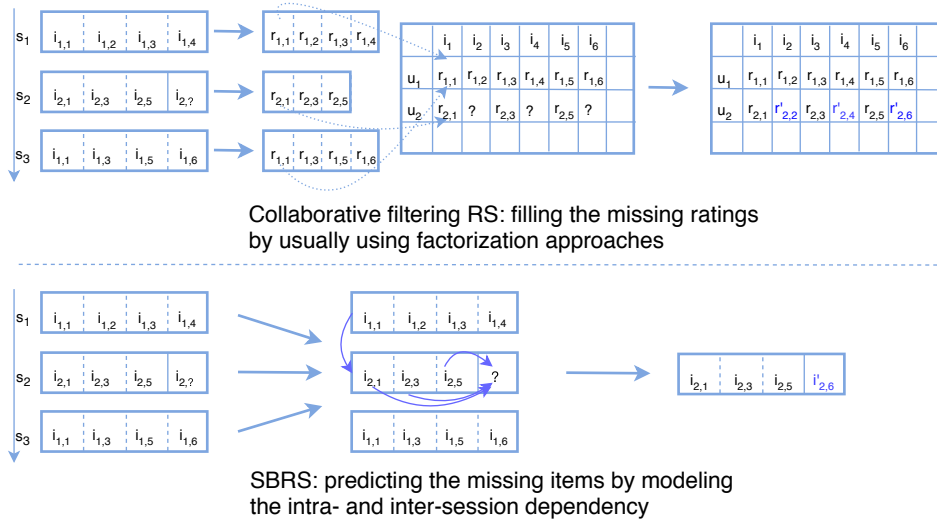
$s_1$ $i_{1,1}$ $i_{1,2}$ $i_{1,3}$ $i_{1,4}$
$s_2$ $i_{2,1}$ $i_{2,3}$ $i_{2,5}$ $i_{2,?}$
$s_3$ $i_{1,1}$ $i_{1,3}$ $i_{1,5}$ $i_{1,6}$

$r_{1,1}$ $r_{1,2}$ $r_{1,3}$ $r_{1,4}$
$r_{2,1}$ $r_{2,3}$ $r_{2,5}$
$r_{1,1}$ $r_{1,3}$ $r_{1,5}$ $r_{1,6}$

| | $i_1$ | $i_2$ | $i_3$ | $i_4$ | $i_5$ | $i_6$ | |
|---|---|---|---|---|---|---|---|
| $u_1$ | $r_{1,1}$ | $r_{1,2}$ | $r_{1,3}$ | $r_{1,4}$ | $r_{1,5}$ | $r_{1,6}$ | |
| $u_2$ | $r_{2,1}$ | ? | $r_{2,3}$ | ? | $r_{2,5}$ | ? | |
| | | | | | | | |

| | $i_1$ | $i_2$ | $i_3$ | $i_4$ | $i_5$ | $i_6$ | |
|---|---|---|---|---|---|---|---|
| $u_1$ | $r_{1,1}$ | $r_{1,2}$ | $r_{1,3}$ | $r_{1,4}$ | $r_{1,5}$ | $r_{1,6}$ | |
| $u_2$ | $r_{2,1}$ | $r'_{2,2}$ | $r_{2,3}$ | $r'_{2,4}$ | $r_{2,5}$ | $r'_{2,6}$ | |
| | | | | | | | |

Collaborative filtering RS: filling the missing ratings by usually using factorization approaches

$s_1$ $i_{1,1}$ $i_{1,2}$ $i_{1,3}$ $i_{1,4}$
$s_2$ $i_{2,1}$ $i_{2,3}$ $i_{2,5}$ $i_{2,?}$
$s_3$ $i_{1,1}$ $i_{1,3}$ $i_{1,5}$ $i_{1,6}$

$i_{1,1}$ $i_{1,2}$ $i_{1,3}$ $i_{1,4}$
$i_{2,1}$ $i_{2,3}$ $i_{2,5}$ ?
$i_{1,1}$ $i_{1,3}$ $i_{1,5}$ $i_{1,6}$

$i_{2,1}$ $i_{2,3}$ $i_{2,5}$ $i'_{2,6}$

SBRS: predicting the missing items by modeling the intra- and inter-session dependency